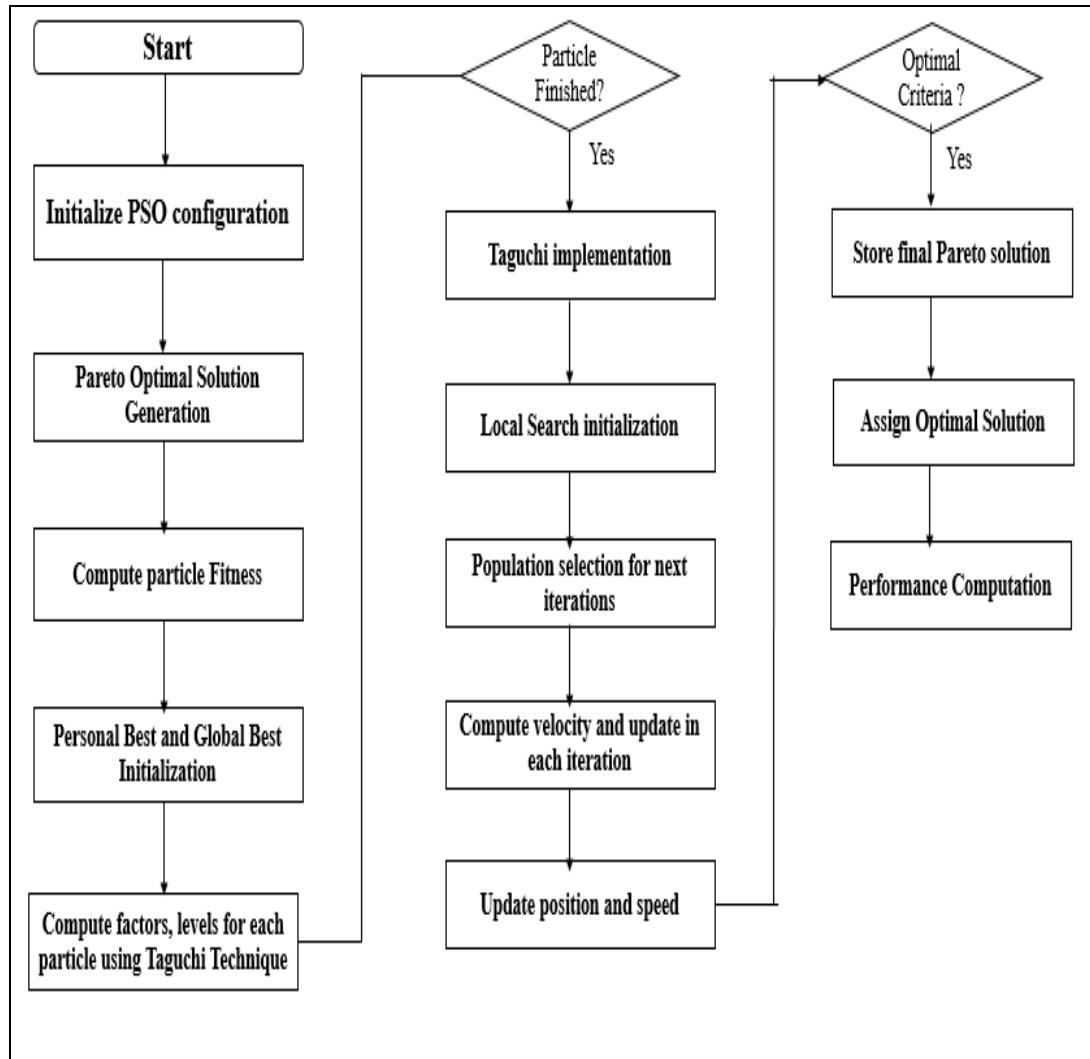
Start

Initialize PSO configuration

Pareto Optimal Solution Generation

Compute particle Fitness

Personal Best and Global Best Initialization

Compute factors, levels for each particle using Taguchi Technique

Particle Finished?

Yes

Taguchi implementation

Local Search initialization

Population selection for next iterations

Compute velocity and update in each iteration

Update position and speed

Optimal Criteria ?

Yes

Store final Pareto solution

Assign Optimal Solution

Performance Computation